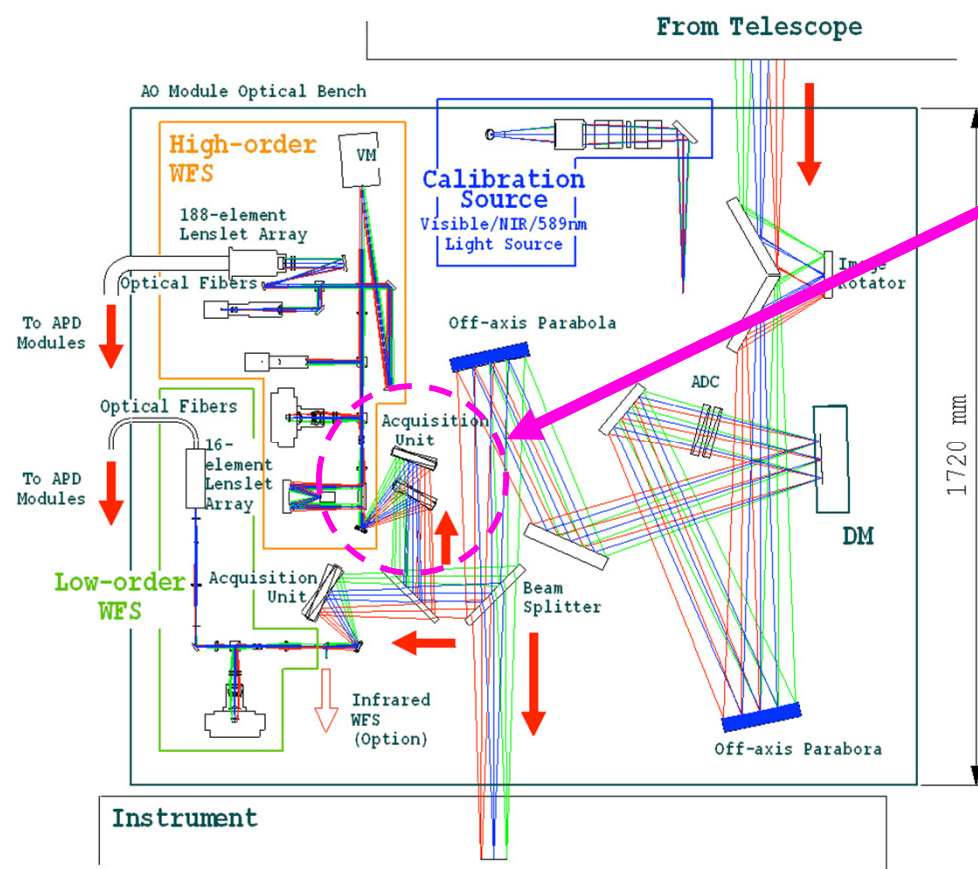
From Telescope

AO Module Optical Bench

High-order WFS

VM

188-element Lenslet Array

Optical Fibers

To APD Modules

Calibration Source

Visible/NIR/589nm Light Source

Image Rotator

Off-axis Parabola

ADC

Optical Fibers

16-element Lenslet Array

To APD Modules

Acquisition Unit

DM

1720 mm

Low-order WFS

Acquisition Unit

Beam Splitter

Infrared WFS (Option)

Off-axis Parabora

Instrument